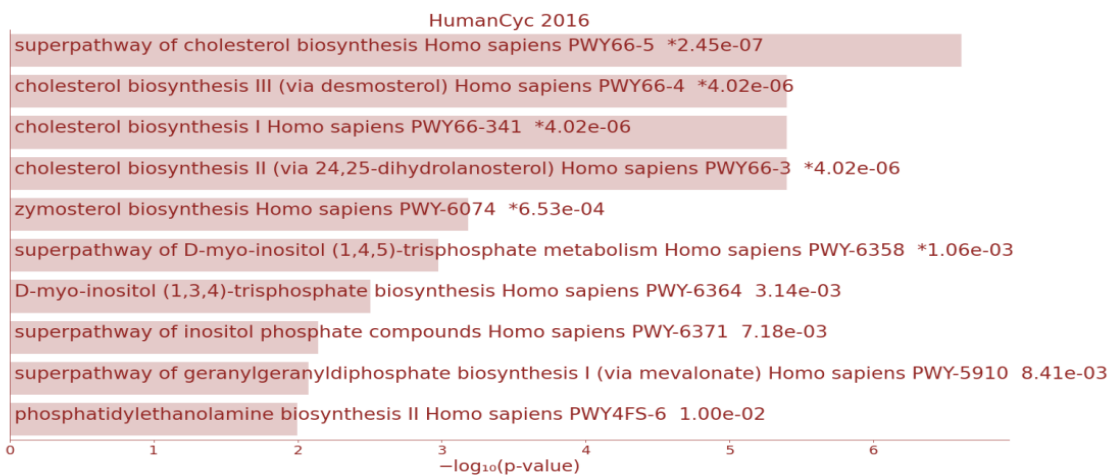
HumanCyc 2016

superpathway of cholesterol biosynthesis Homo sapiens PWY66-5 *2.45e-07

cholesterol biosynthesis III (via desmosterol) Homo sapiens PWY66-4 *4.02e-06

cholesterol biosynthesis I Homo sapiens PWY66-341 *4.02e-06

cholesterol biosynthesis II (via 24,25-dihydrolanosterol) Homo sapiens PWY66-3 *4.02e-06

zymosterol biosynthesis Homo sapiens PWY-6074 *6.53e-04

superpathway of D-myo-inositol (1,4,5)-trisphosphate metabolism Homo sapiens PWY-6358 *1.06e-03

D-myo-inositol (1,3,4)-trisphosphate biosynthesis Homo sapiens PWY-6364 3.14e-03

superpathway of inositol phosphate compounds Homo sapiens PWY-6371 7.18e-03

superpathway of geranylgeranyldiphosphate biosynthesis I (via mevalonate) Homo sapiens PWY-5910 8.41e-03

phosphatidylethanolamine biosynthesis II Homo sapiens PWY4FS-6 1.00e-02

0 1 2 3 4 5 6

$-\log_{10}$(p-value)